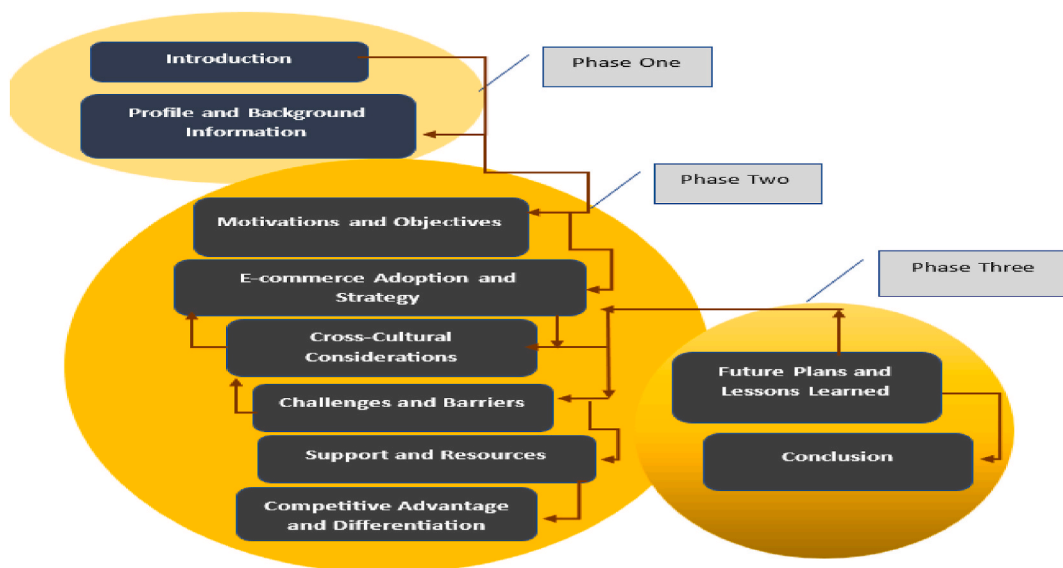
Introduction

Phase One

Profile and Background Information

Phase Two

Motivations and Objectives

E-commerce Adoption and Strategy

Phase Three

Cross-Cultural Considerations

Future Plans and Lessons Learned

Challenges and Barriers

Support and Resources

Conclusion

Competitive Advantage and Differentiation